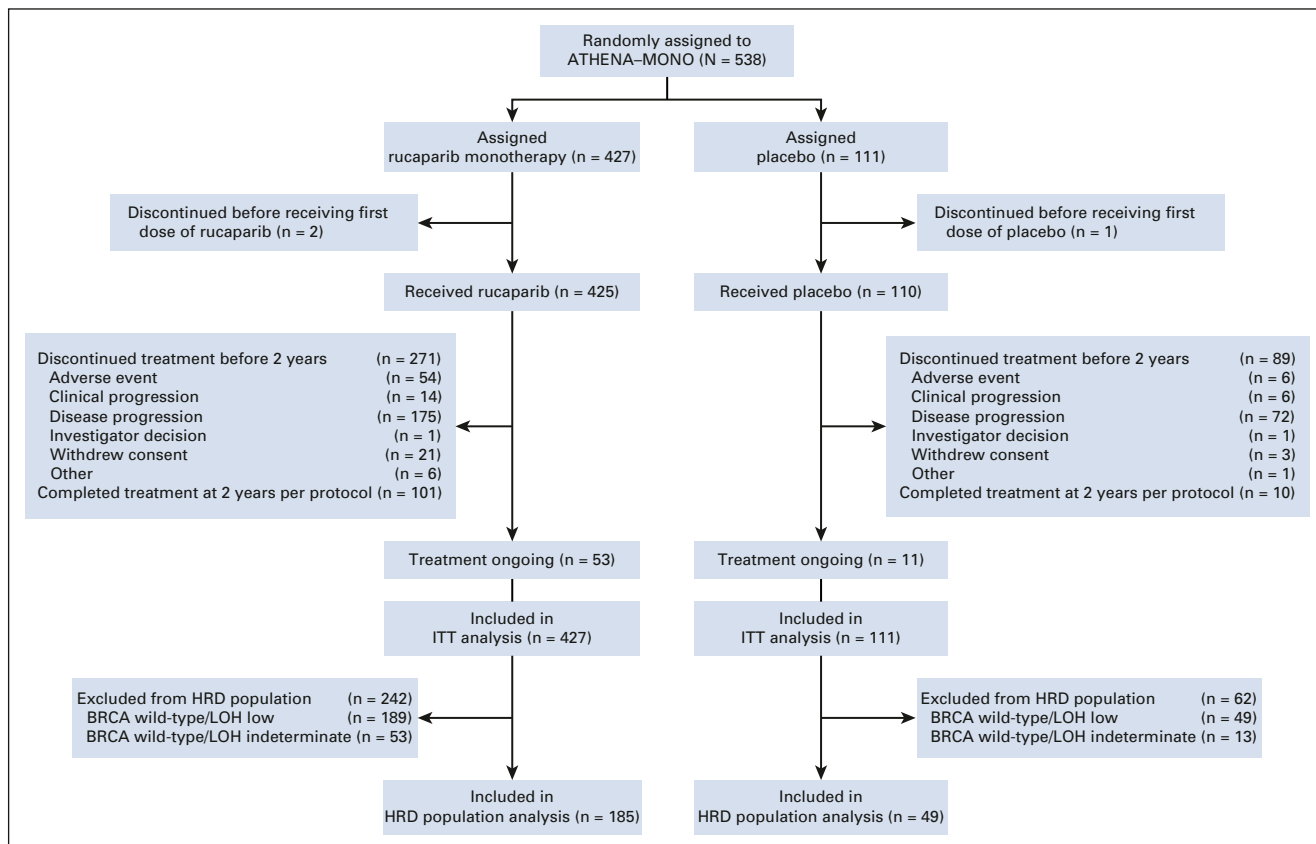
Randomly assigned to ATHENA–MONO (N = 538)

Assigned rucaparib monotherapy (n = 427)

Assigned placebo (n = 111)

Discontinued before receiving first dose of rucaparib (n = 2)

Discontinued before receiving first dose of placebo (n = 1)

Received rucaparib (n = 425)

Received placebo (n = 110)

Discontinued treatment before 2 years (n = 271)
Adverse event (n = 54)
Clinical progression (n = 14)
Disease progression (n = 175)
Investigator decision (n = 1)
Withdrew consent (n = 21)
Other (n = 6)
Completed treatment at 2 years per protocol (n = 101)

Discontinued treatment before 2 years (n = 89)
Adverse event (n = 6)
Clinical progression (n = 6)
Disease progression (n = 72)
Investigator decision (n = 1)
Withdrew consent (n = 3)
Other (n = 1)
Completed treatment at 2 years per protocol (n = 10)

Treatment ongoing (n = 53)

Treatment ongoing (n = 11)

Included in ITT analysis (n = 427)

Included in ITT analysis (n = 111)

Excluded from HRD population (n = 242)
BRCA wild-type/LOH low (n = 189)
BRCA wild-type/LOH indeterminate (n = 53)

Excluded from HRD population (n = 62)
BRCA wild-type/LOH low (n = 49)
BRCA wild-type/LOH indeterminate (n = 13)

Included in HRD population analysis (n = 185)

Included in HRD population analysis (n = 49)